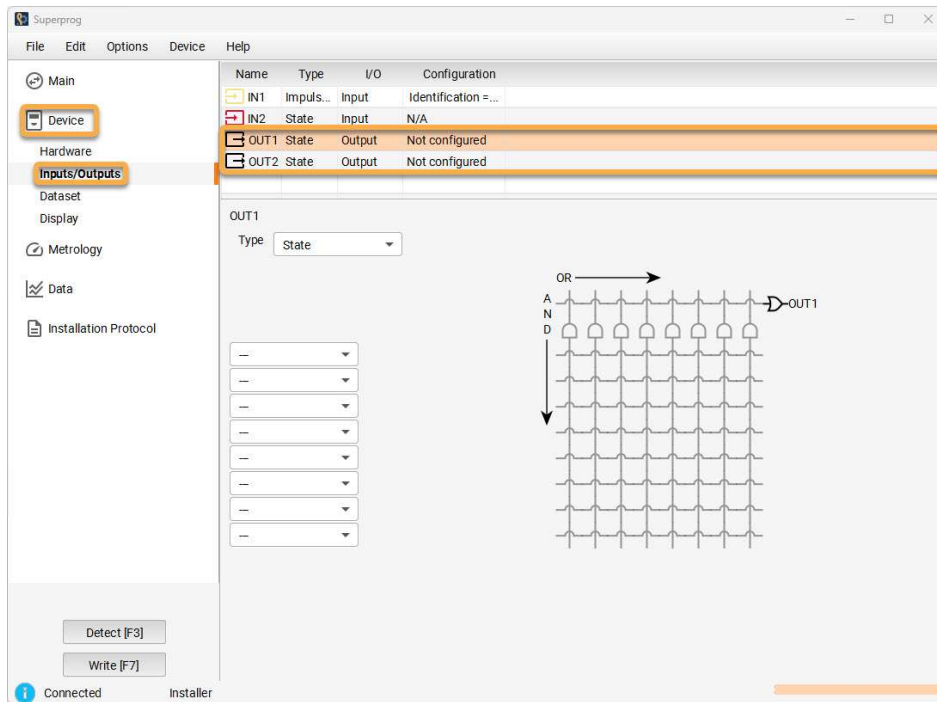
Superprog

File Edit Options Device Help

Main

Device

Hardware

Inputs/Outputs

Dataset

Display

Metrology

Data

Installation Protocol

| Name | Type | I/O | Configuration |
|---|---|---|---|
| IN1 | Impuls... | Input | Identification =... |
| IN2 | State | Input | N/A |
| OUT1 | State | Output | Not configured |
| OUT2 | State | Output | Not configured |

OUT1

Type State

—
—
—
—
—
—
—
—

OR

A
N
D

OUT1

Detect [F3]

Write [F7]

Connected Installer